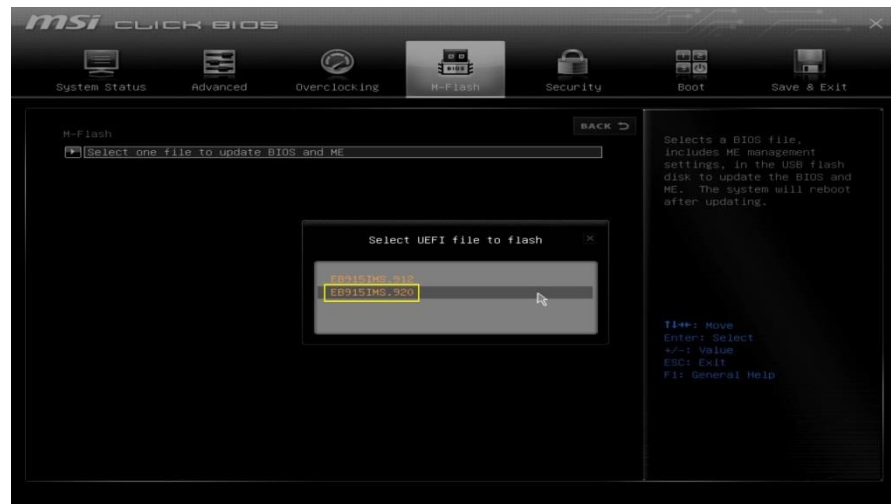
msi CLICK BIOS

System Status
Advanced
Overclocking
M-Flash
Security
Boot
Save & Exit

M-Flash
BACK
Select one file to update BIOS and ME

Select UEFI file to flash
E8915IMS.912
E8915IMS.920

Selects a BIOS file, includes ME management settings, in the USB flash disk to update the BIOS and ME. The system will reboot after updating.

↑↓←→: Move
Enter: Select
+/-: Value
ESC: Exit
F1: General Help